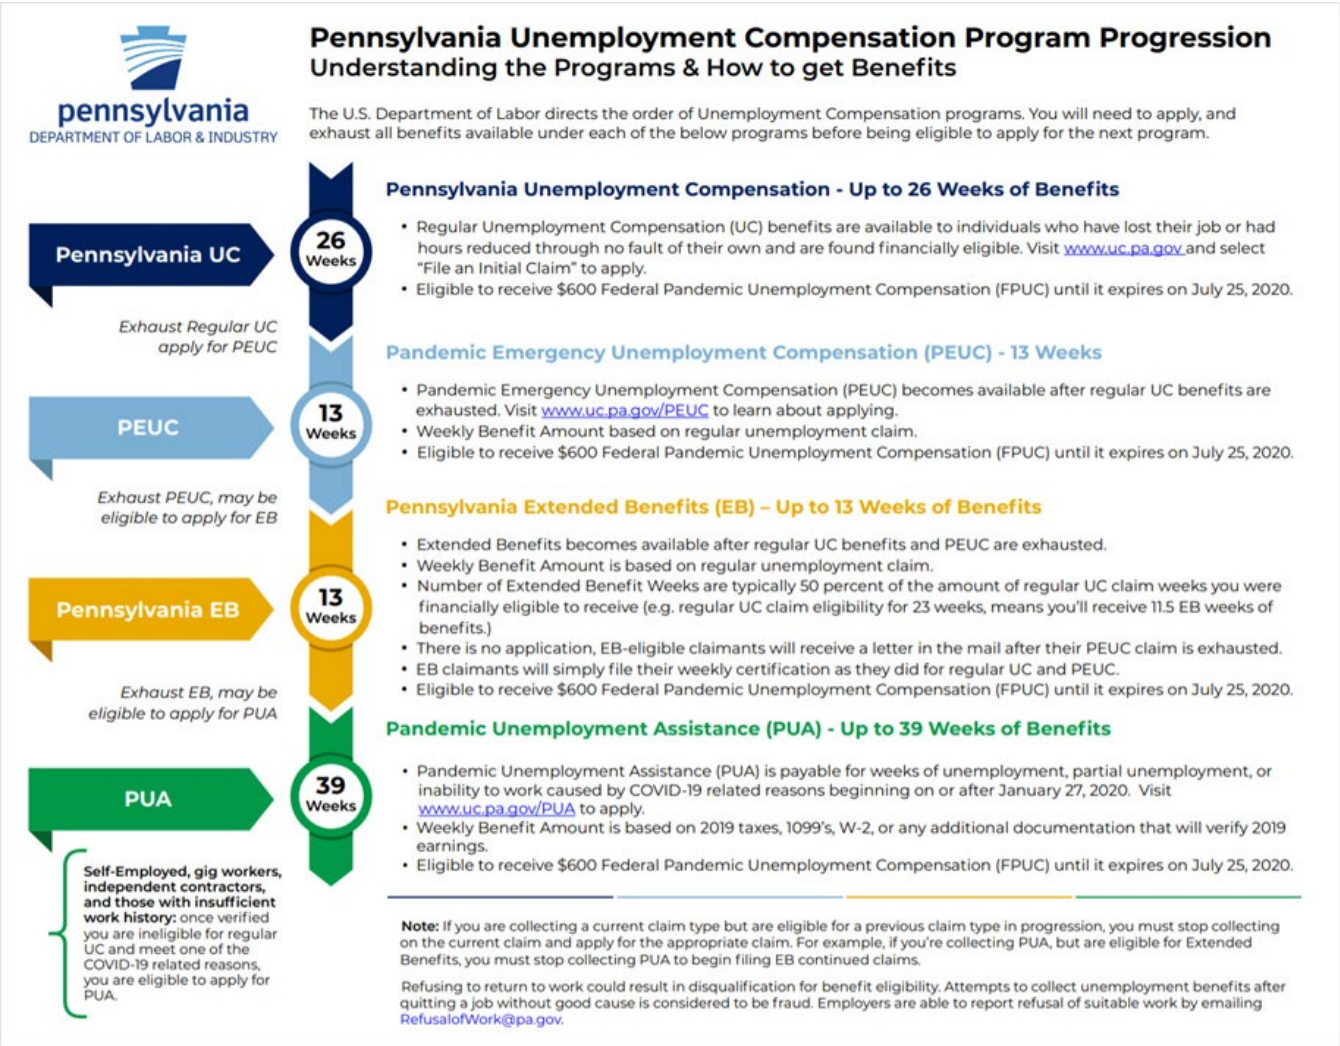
pennsylvania
DEPARTMENT OF LABOR & INDUSTRY

Pennsylvania Unemployment Compensation Program Progression
Understanding the Programs & How to get Benefits

The U.S. Department of Labor directs the order of Unemployment Compensation programs. You will need to apply, and exhaust all benefits available under each of the below programs before being eligible to apply for the next program.

Pennsylvania UC

26 Weeks

Pennsylvania Unemployment Compensation - Up to 26 Weeks of Benefits

• Regular Unemployment Compensation (UC) benefits are available to individuals who have lost their job or had hours reduced through no fault of their own and are found financially eligible. Visit www.uc.pa.gov and select "File an Initial Claim" to apply.
• Eligible to receive $600 Federal Pandemic Unemployment Compensation (FPUC) until it expires on July 25, 2020.

Exhaust Regular UC apply for PEUC

PEUC

13 Weeks

Pandemic Emergency Unemployment Compensation (PEUC) - 13 Weeks

• Pandemic Emergency Unemployment Compensation (PEUC) becomes available after regular UC benefits are exhausted. Visit www.uc.pa.gov/PEUC to learn about applying.
• Weekly Benefit Amount based on regular unemployment claim.
• Eligible to receive $600 Federal Pandemic Unemployment Compensation (FPUC) until it expires on July 25, 2020.

Exhaust PEUC, may be eligible to apply for EB

Pennsylvania EB

13 Weeks

Pennsylvania Extended Benefits (EB) – Up to 13 Weeks of Benefits

• Extended Benefits becomes available after regular UC benefits and PEUC are exhausted.
• Weekly Benefit Amount is based on regular unemployment claim.
• Number of Extended Benefit Weeks are typically 50 percent of the amount of regular UC claim weeks you were financially eligible to receive (e.g. regular UC claim eligibility for 23 weeks, means you'll receive 11.5 EB weeks of benefits.)
• There is no application, EB-eligible claimants will receive a letter in the mail after their PEUC claim is exhausted.
• EB claimants will simply file their weekly certification as they did for regular UC and PEUC.
• Eligible to receive $600 Federal Pandemic Unemployment Compensation (FPUC) until it expires on July 25, 2020.

Exhaust EB, may be eligible to apply for PUA

PUA

39 Weeks

Pandemic Unemployment Assistance (PUA) - Up to 39 Weeks of Benefits

• Pandemic Unemployment Assistance (PUA) is payable for weeks of unemployment, partial unemployment, or inability to work caused by COVID-19 related reasons beginning on or after January 27, 2020. Visit www.uc.pa.gov/PUA to apply.
• Weekly Benefit Amount is based on 2019 taxes, 1099's, W-2, or any additional documentation that will verify 2019 earnings.
• Eligible to receive $600 Federal Pandemic Unemployment Compensation (FPUC) until it expires on July 25, 2020.

Self-Employed, gig workers, independent contractors, and those with insufficient work history: once verified you are ineligible for regular UC and meet one of the COVID-19 related reasons, you are eligible to apply for PUA.

Note: If you are collecting a current claim type but are eligible for a previous claim type in progression, you must stop collecting on the current claim and apply for the appropriate claim. For example, if you're collecting PUA, but are eligible for Extended Benefits, you must stop collecting PUA to begin filing EB continued claims.

Refusing to return to work could result in disqualification for benefit eligibility. Attempts to collect unemployment benefits after quitting a job without good cause is considered to be fraud. Employers are able to report refusal of suitable work by emailing RefusalofWork@pa.gov.